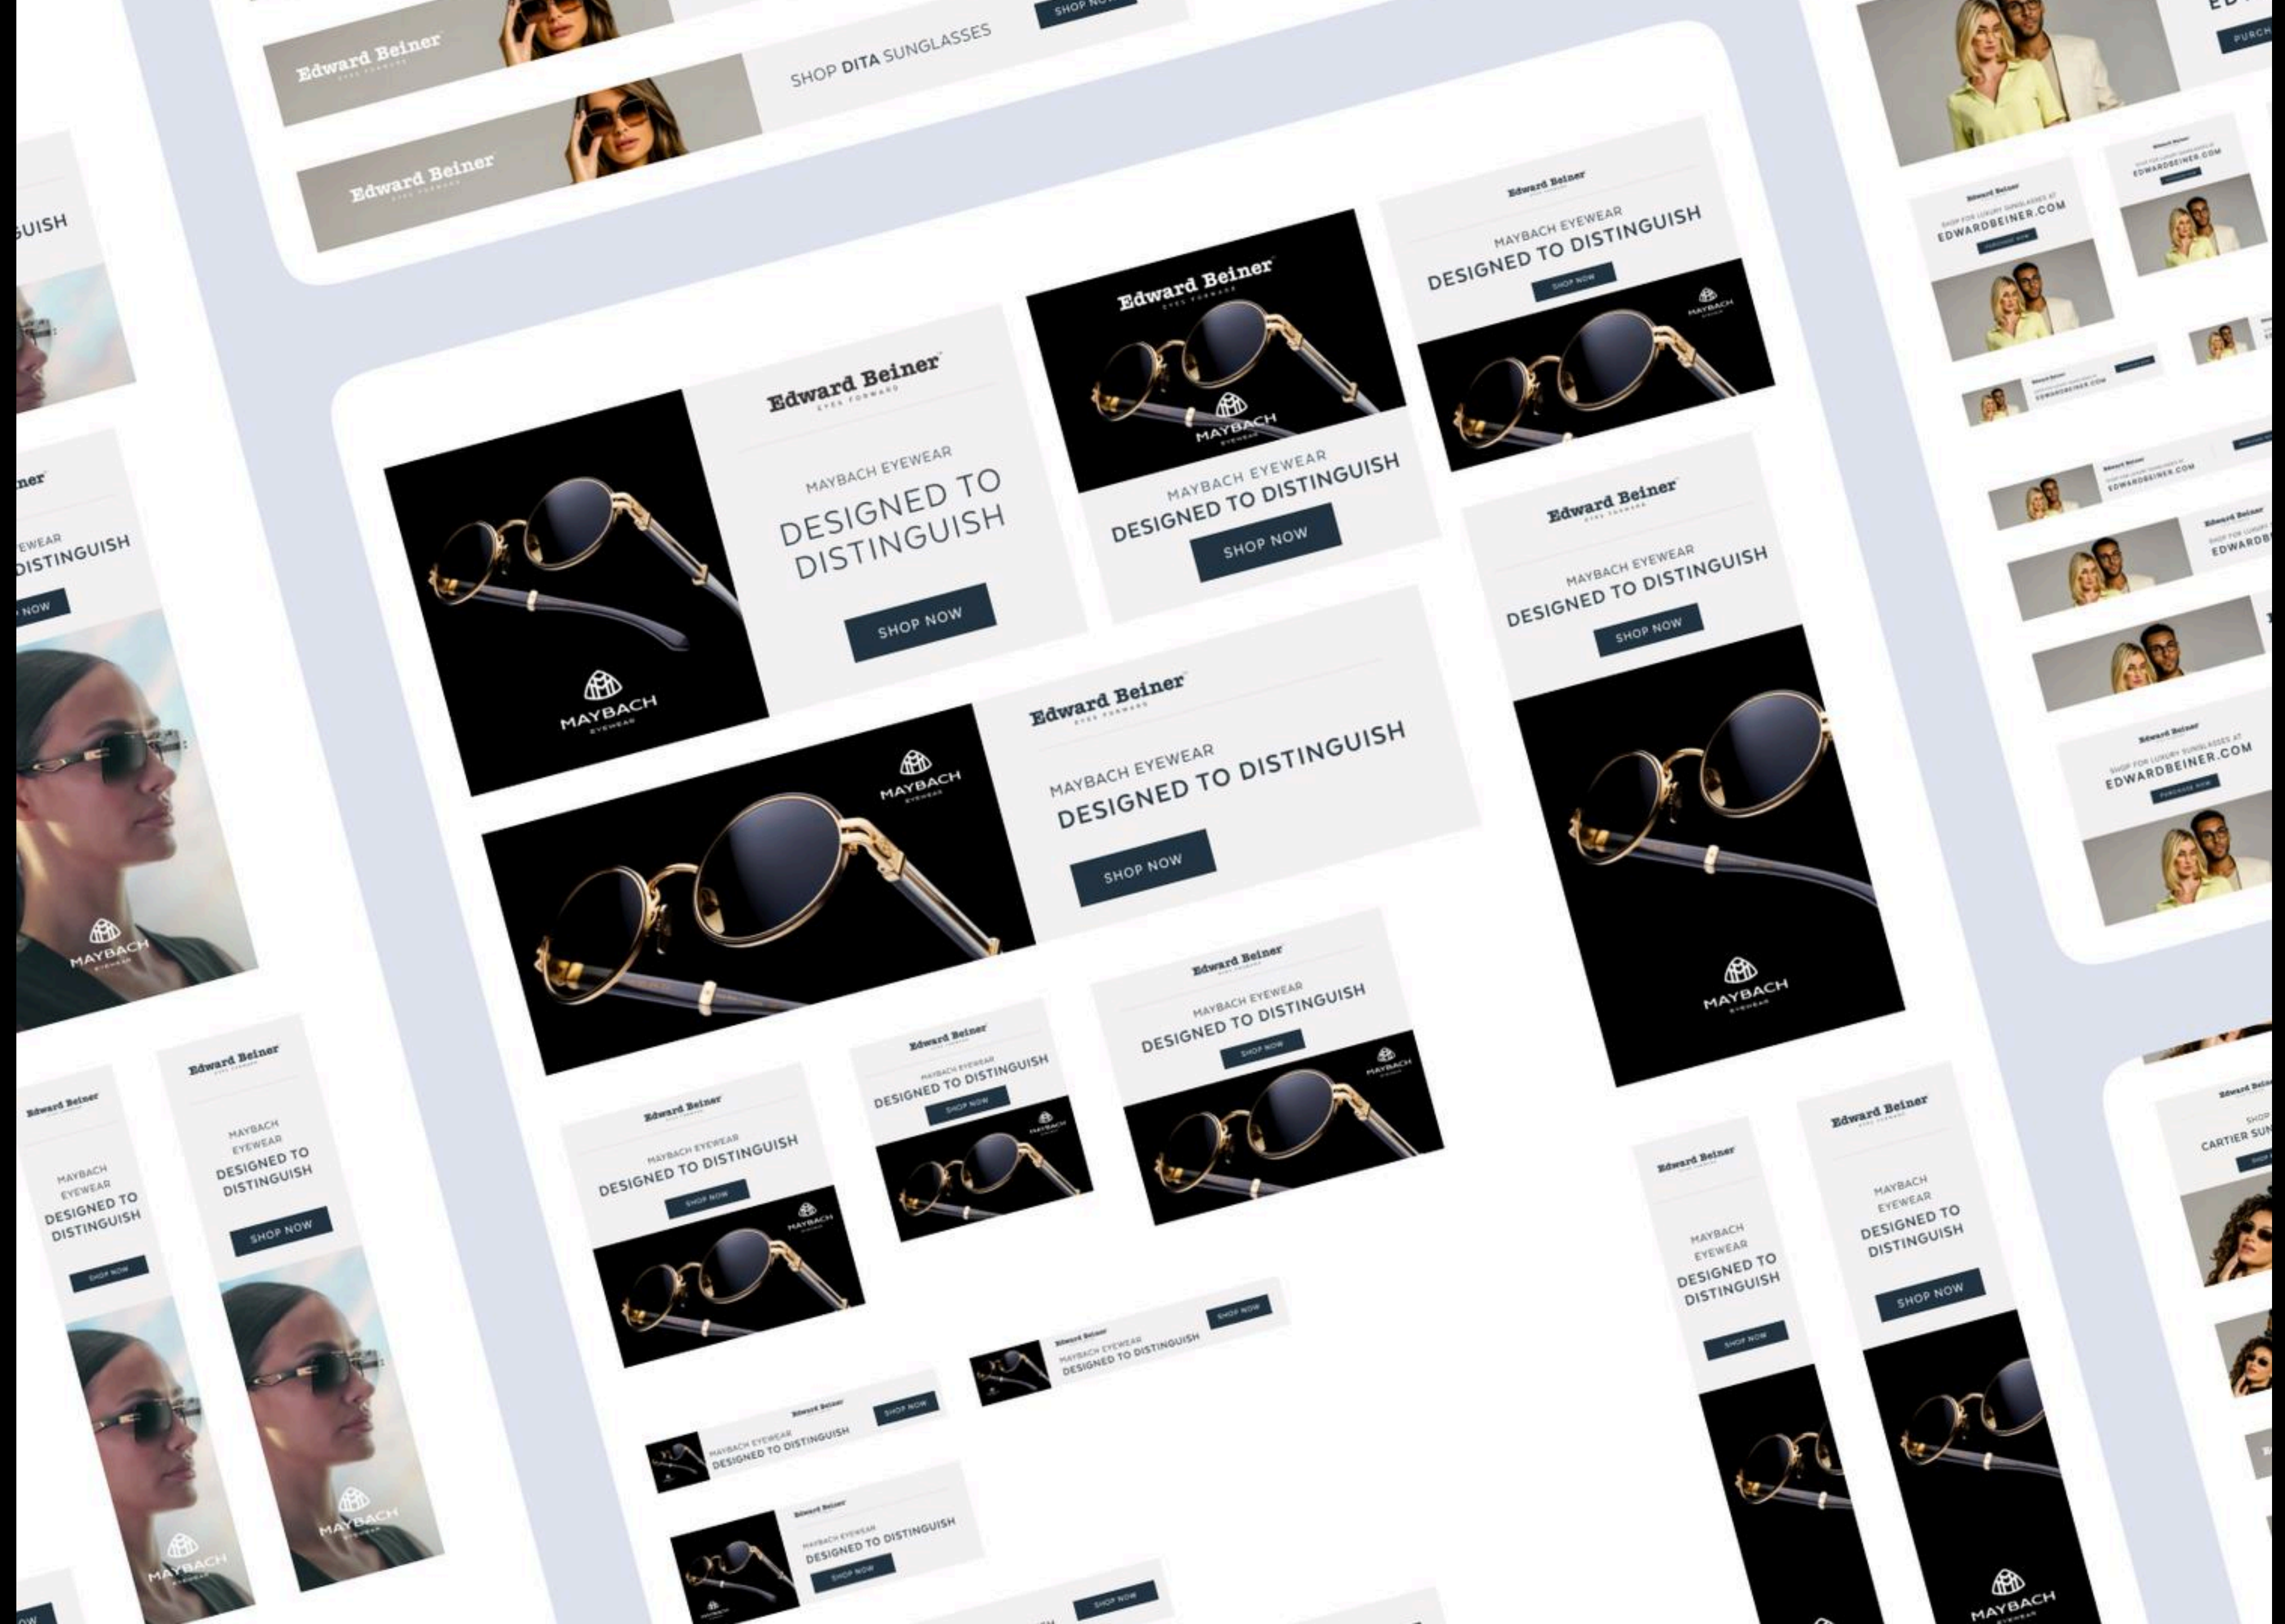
Edward Beiner
EYES FORWARD
SHOP DITA SUNGLASSES
SHOP NOW
Edward Beiner
EYES FORWARD

Edward Beiner
EYES FORWARD
MAYBACH EYEWEAR
DESIGNED TO DISTINGUISH
SHOP NOW
MAYBACH
EYEWEAR

Edward Beiner
EYES FORWARD
MAYBACH
EYEWEAR
MAYBACH EYEWEAR
DESIGNED TO DISTINGUISH
SHOP NOW

Edward Beiner
MAYBACH EYEWEAR
DESIGNED TO DISTINGUISH
SHOP NOW
MAYBACH

Edward Beiner
EYES FORWARD
MAYBACH
EYEWEAR
MAYBACH EYEWEAR
DESIGNED TO DISTINGUISH
SHOP NOW

Edward Beiner
EYES FORWARD
MAYBACH EYEWEAR
DESIGNED TO DISTINGUISH
SHOP NOW
MAYBACH
EYEWEAR

Edward Beiner
MAYBACH EYEWEAR
DESIGNED TO DISTINGUISH
SHOP NOW
MAYBACH

Edward Beiner
MAYBACH EYEWEAR
DESIGNED TO DISTINGUISH
SHOP NOW
MAYBACH

Edward Beiner
MAYBACH EYEWEAR
DESIGNED TO DISTINGUISH
SHOP NOW
MAYBACH

Edward Beiner
MAYBACH EYEWEAR
DESIGNED TO DISTINGUISH
SHOP NOW

Edward Beiner
MAYBACH EYEWEAR
DESIGNED TO DISTINGUISH
SHOP NOW

Edward Beiner
MAYBACH EYEWEAR
DESIGNED TO DISTINGUISH
SHOP NOW

SHOP NOW

GUISH
ner
EWEAR
DISTINGUISH
NOW
MAYBACH
EYEWEAR

Edward Beiner
MAYBACH
EYEWEAR
DESIGNED TO
DISTINGUISH
SHOP NOW

Edward Beiner
MAYBACH
EYEWEAR
DESIGNED TO
DISTINGUISH
SHOP NOW
MAYBACH
EYEWEAR
MAYBACH
EYEWEAR
OW

Edward Beiner
MAYBACH
EYEWEAR
DESIGNED TO
DISTINGUISH
SHOP NOW

Edward Beiner
EYES FORWARD
MAYBACH
EYEWEAR
DESIGNED TO
DISTINGUISH
SHOP NOW
MAYBACH
EYEWEAR

ED
PURCH
Edward Beiner
SHOP FOR LUXURY SUNGLASSES AT
EDWARDBEINER.COM
PURCHASE NOW
SHOP FOR LUXURY SUNGLASSES AT
EDWARDBEINER.COM
EDWARDBEINER.COM
EDWARDBEINER.COM
Edward Beiner
SHOP FOR LUXURY
EDWARDB
Edward Beiner
SHOP FOR LUXURY SUNGLASSES AT
EDWARDBEINER.COM
PURCHASE NOW

Edward Beiner
SHOP
CARTIER SUN